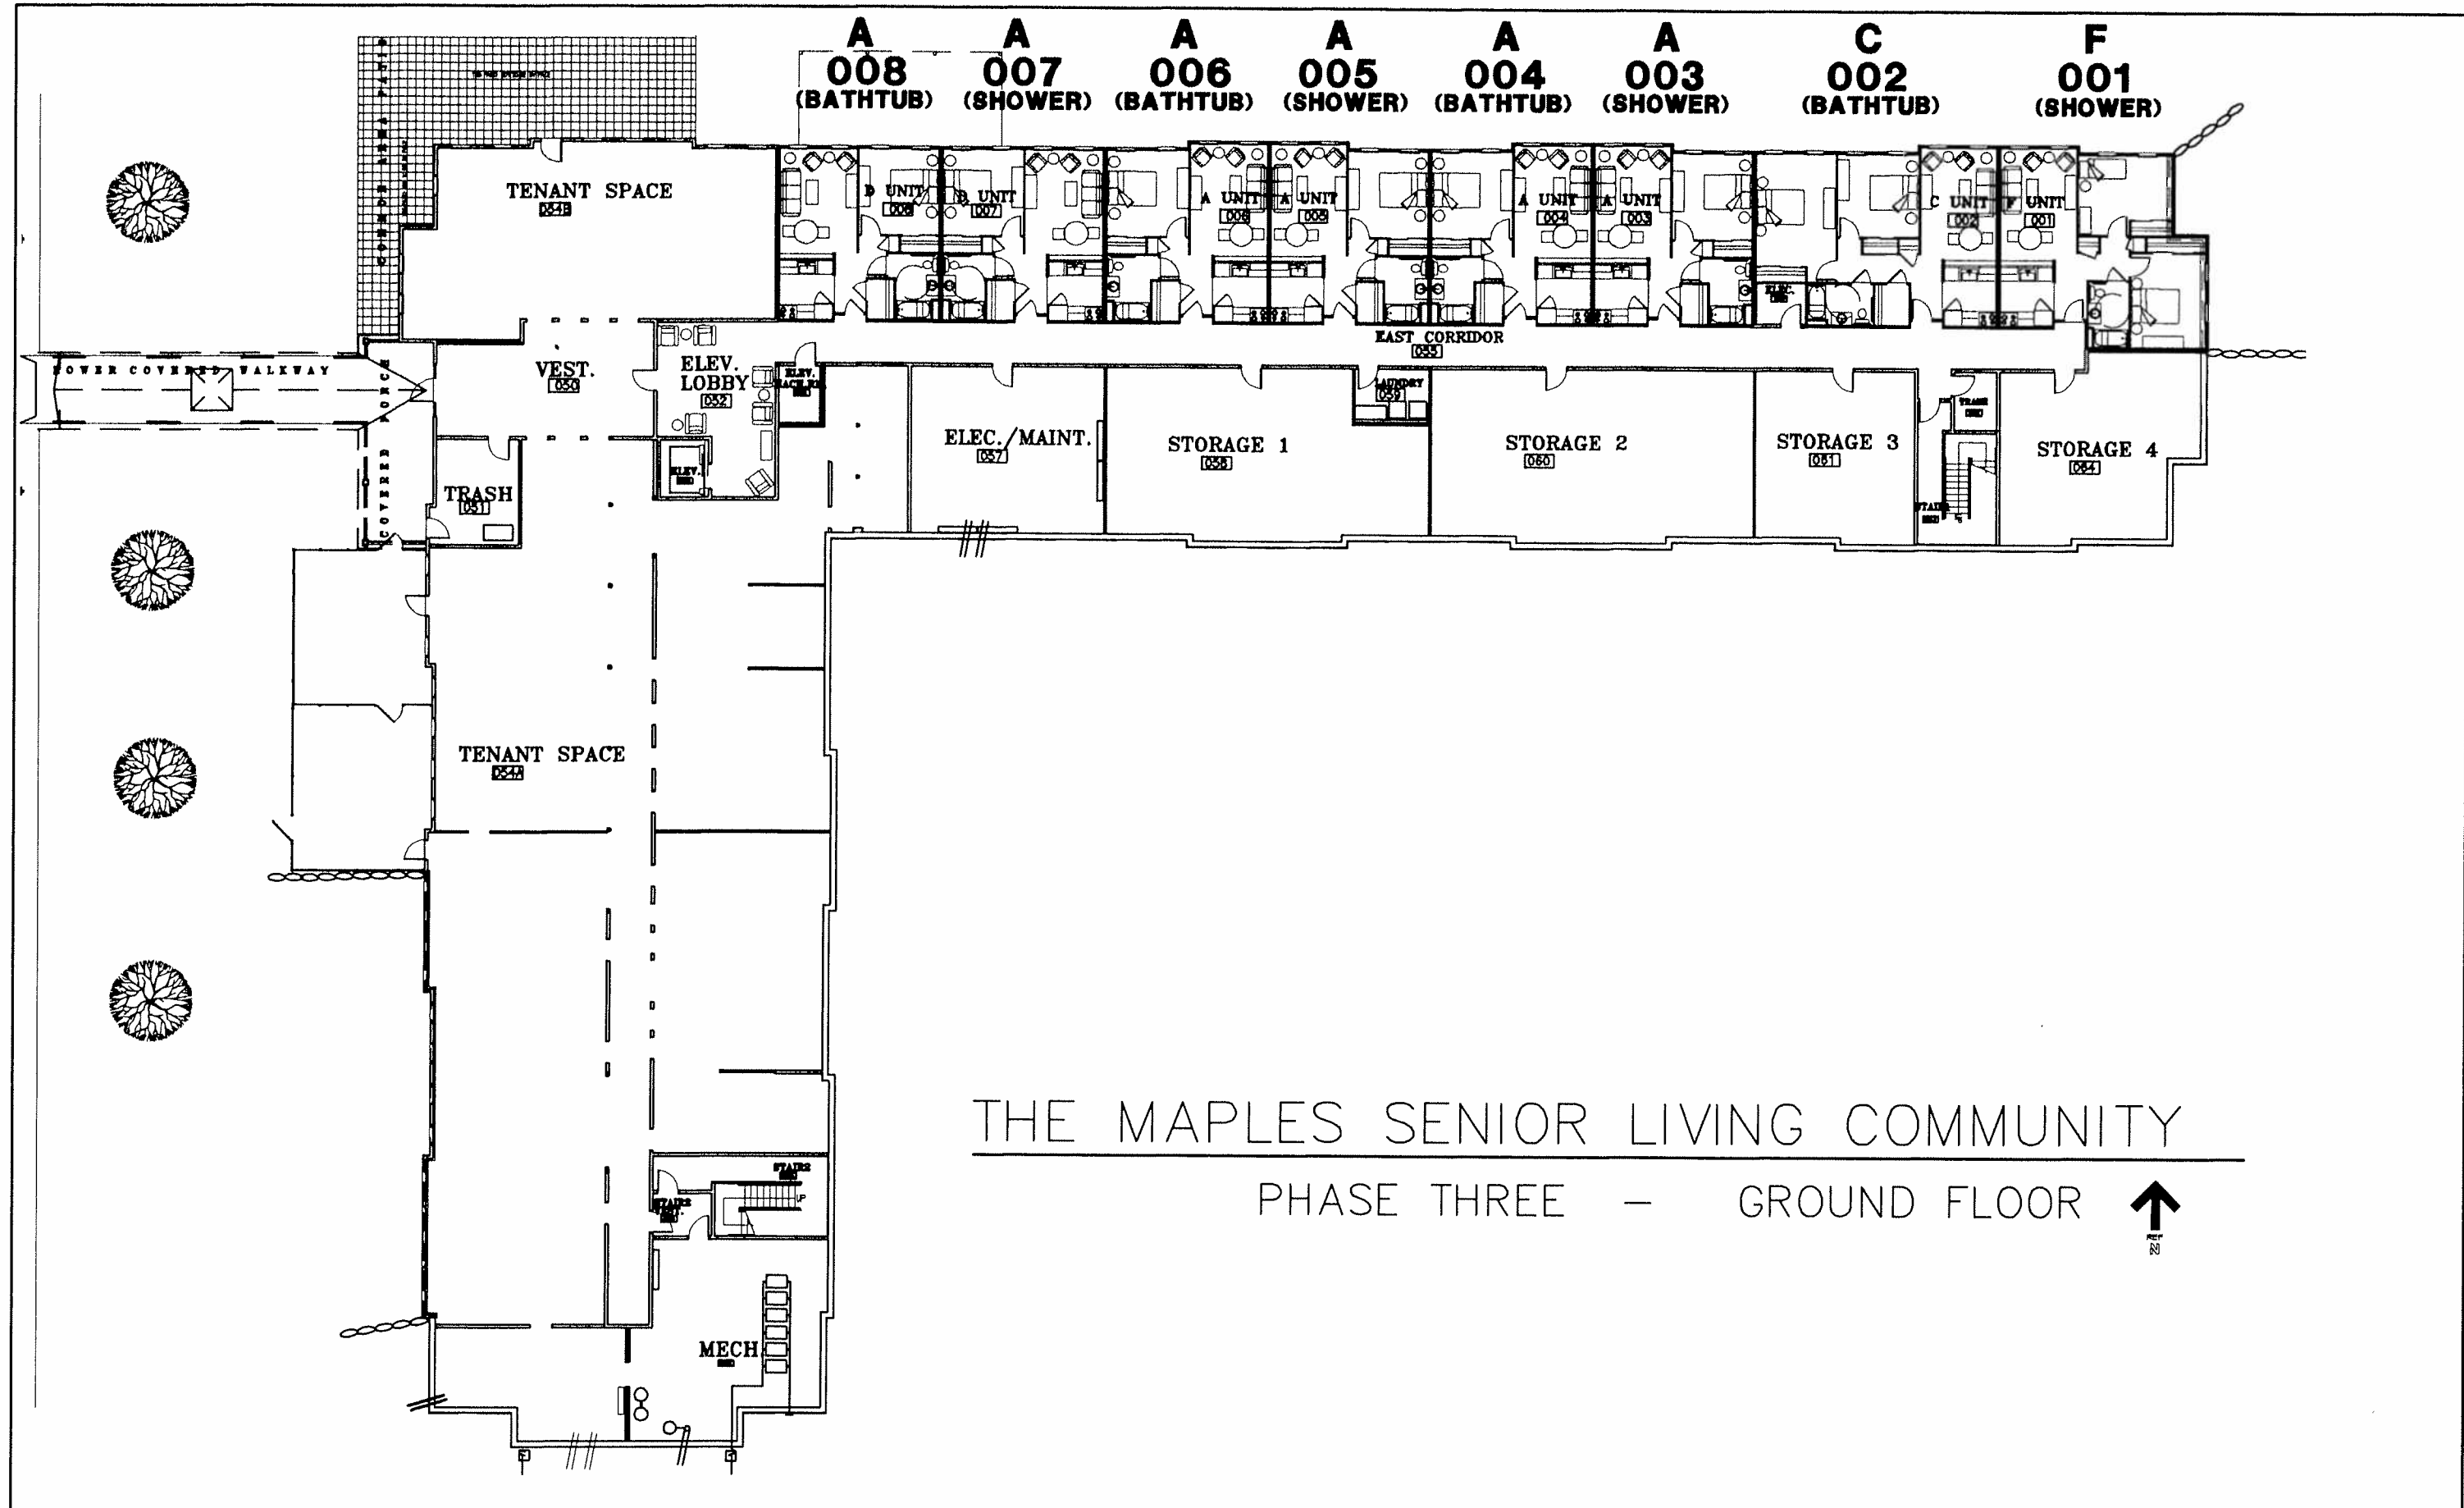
A
008
(BATHTUB)

A
007
(SHOWER)

A
006
(BATHTUB)

A
005
(SHOWER)

A
004
(BATHTUB)

A
003
(SHOWER)

C
002
(BATHTUB)

F
001
(SHOWER)

TENANT SPACE
054B

B UNIT 008
B UNIT 007
A UNIT 006
A UNIT 005
A UNIT 004
A UNIT 003
C UNIT 002
F UNIT 001

EAST CORRIDOR
055

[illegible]OWER COVERED WALKWAY

VEST.
050

ELEV.
LOBBY
052

ELEV.
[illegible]

ELEC./MAINT.
057

STORAGE 1
058

LAUNDRY
059

STORAGE 2
060

STORAGE 3
061

TRASH
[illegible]

STORAGE 4
064

STAIRS
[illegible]

COVERED PORCH

TRASH
051

ELEV.
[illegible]

TENANT SPACE
054A

STAIRS
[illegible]

STAIRS
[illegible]

MECH
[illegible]

THE MAPLES SENIOR LIVING COMMUNITY

PHASE THREE — GROUND FLOOR

N